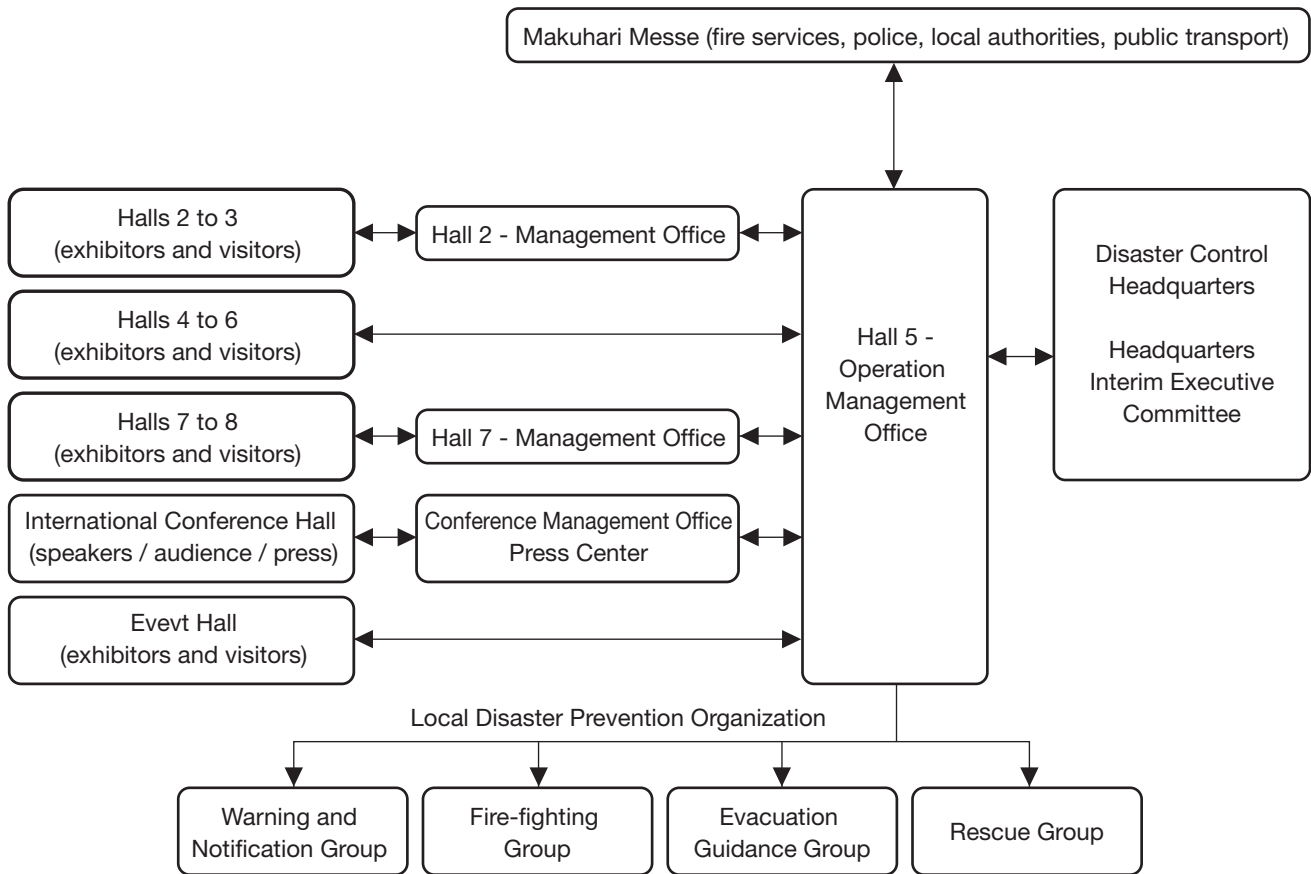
Makuhari Messe (fire services, police, local authorities, public transport)

Halls 2 to 3
(exhibitors and visitors)

Hall 2 - Management Office

Halls 4 to 6
(exhibitors and visitors)

Halls 7 to 8
(exhibitors and visitors)

Hall 7 - Management Office

International Conference Hall
(speakers / audience / press)

Conference Management Office
Press Center

Evevt Hall
(exhibitors and visitors)

Hall 5 -
Operation
Management
Office

Disaster Control
Headquarters

Headquarters
Interim Executive
Committee

Local Disaster Prevention Organization

Warning and
Notification Group

Fire-fighting
Group

Evacuation
Guidance Group

Rescue Group